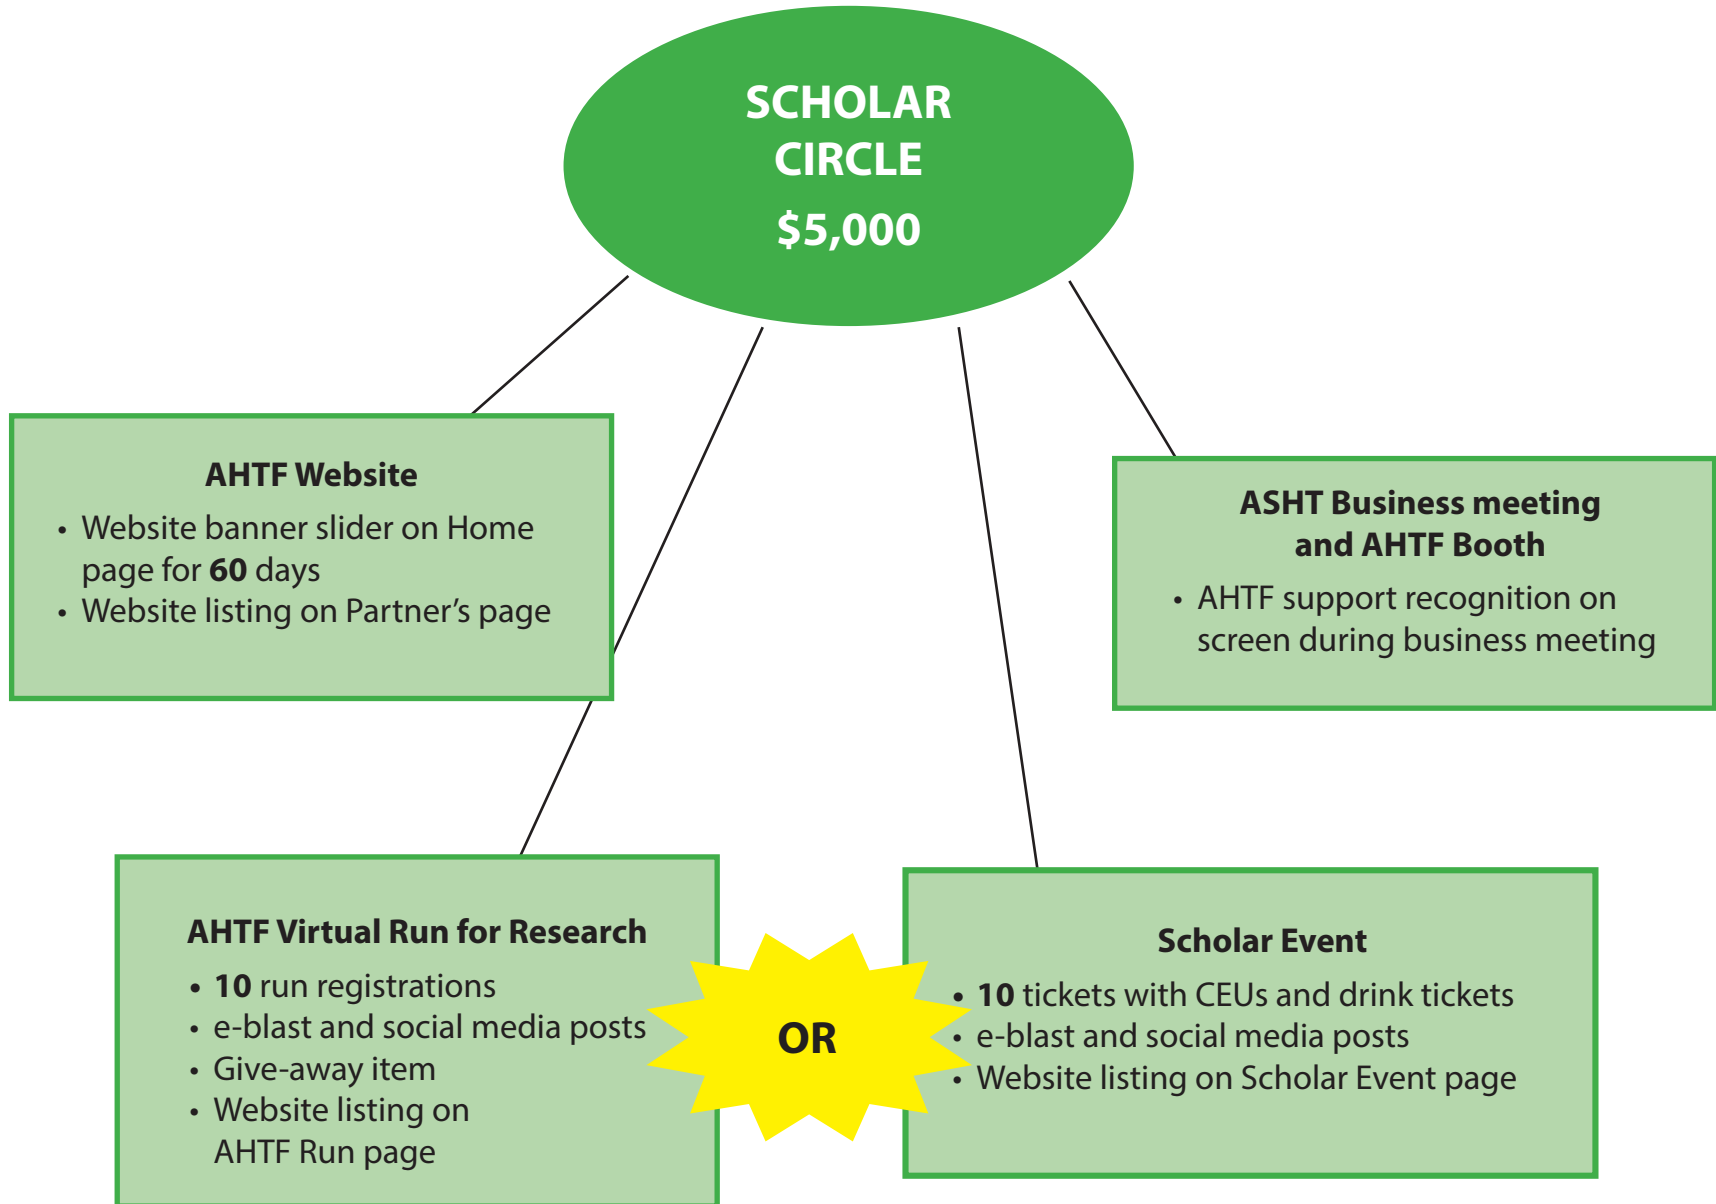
SCHOLAR CIRCLE
$5,000

AHTF Website
- Website banner slider on Home page for **60** days
- Website listing on Partner's page

ASHT Business meeting and AHTF Booth
- AHTF support recognition on screen during business meeting

AHTF Virtual Run for Research
- **10** run registrations
- e-blast and social media posts
- Give-away item
- Website listing on AHTF Run page

OR

Scholar Event
- **10** tickets with CEUs and drink tickets
- e-blast and social media posts
- Website listing on Scholar Event page